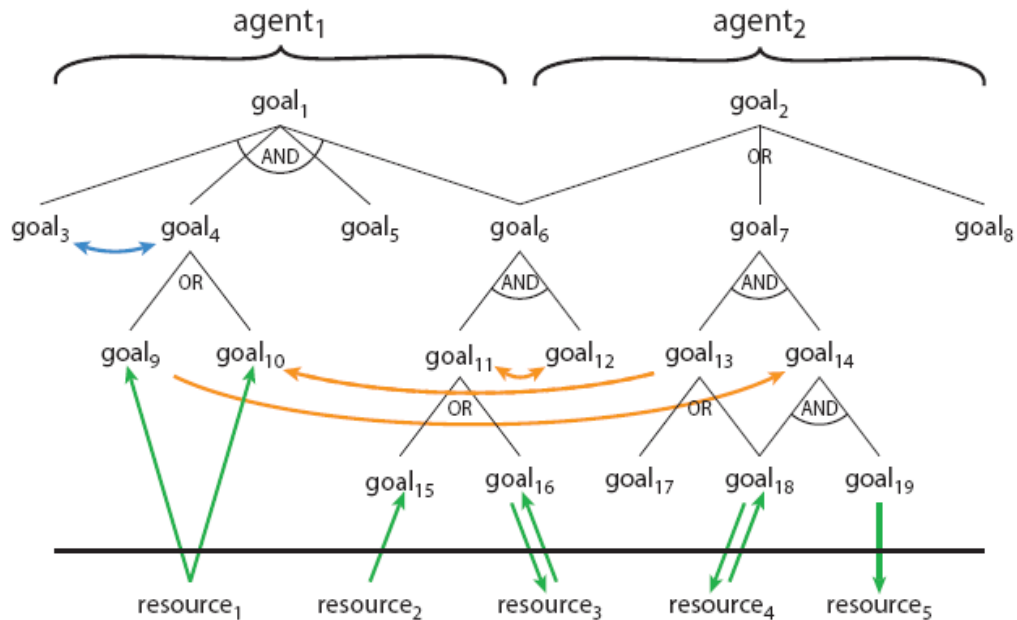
$agent_1$ $agent_2$

$goal_1$ $goal_2$

AND OR

$goal_3$ $goal_4$ $goal_5$ $goal_6$ $goal_7$ $goal_8$

OR AND AND

$goal_9$ $goal_{10}$ $goal_{11}$ $goal_{12}$ $goal_{13}$ $goal_{14}$

OR OR AND

$goal_{15}$ $goal_{16}$ $goal_{17}$ $goal_{18}$ $goal_{19}$

$resource_1$ $resource_2$ $resource_3$ $resource_4$ $resource_5$